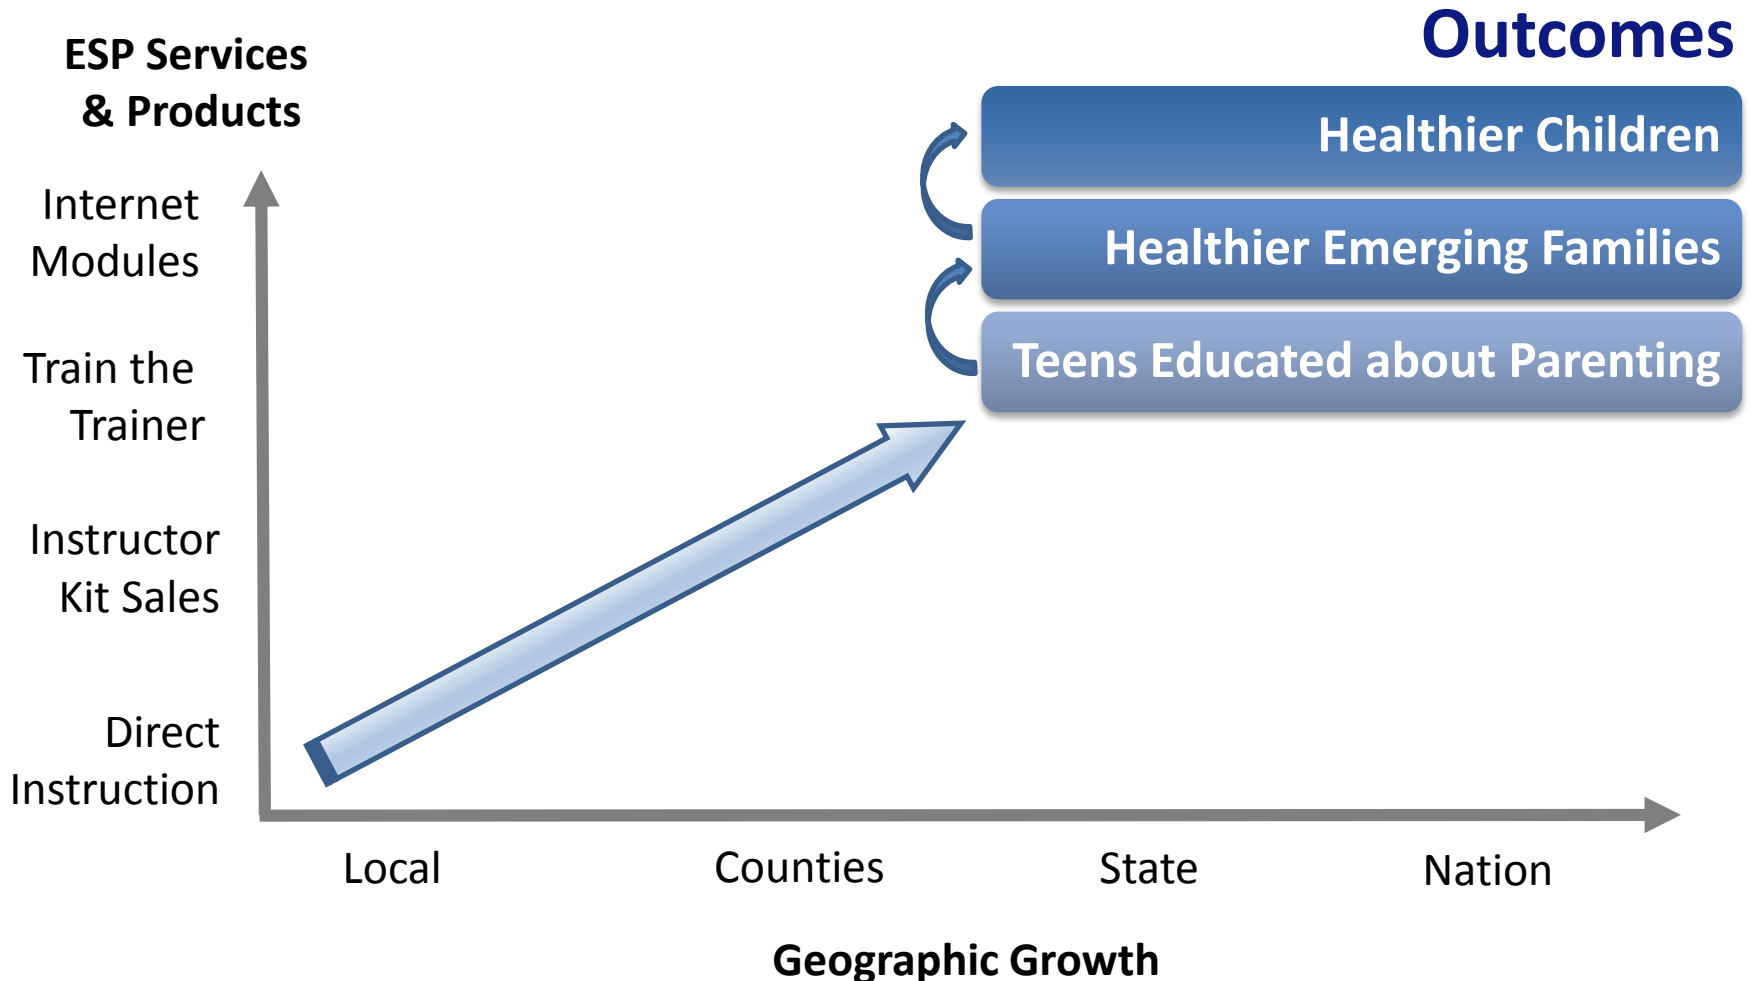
ESP Services & Products

Outcomes

Healthier Children

Healthier Emerging Families

Teens Educated about Parenting

Internet Modules

Train the Trainer

Instructor Kit Sales

Direct Instruction

Local

Counties

State

Nation

Geographic Growth